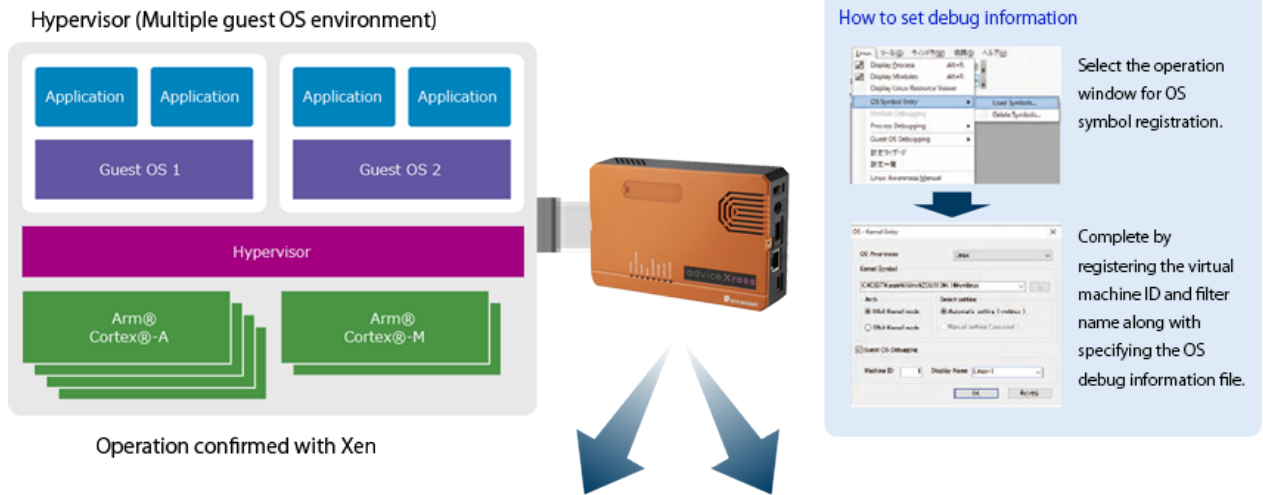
Hypervisor (Multiple guest OS environment)

Application

Application

Application

Application

Guest OS 1

Guest OS 2

Hypervisor

Arm®
Cortex®-A

Arm®
Cortex®-M

Operation confirmed with Xen

adviceXross

How to set debug information

Linux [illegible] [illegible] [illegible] ヘルプ
Display Process
Display Modules
Display Linux Resource Viewer
OS Symbol Entry
Load Symbols...
Delete Symbols...
Module Debugging
Process Debugging
Guest OS Debugging
Linux Awareness Manual

Select the operation window for OS symbol registration.

OS - Kernel Entry
OS Awareness
Linux
Kernel Symbol
64bit Kernel mode
32bit Kernel mode
Automatic setting
Manual setting
Guest OS Debugging
Machine ID:
Display Name
Linux-1
OK

Complete by registering the virtual machine ID and filter name along with specifying the OS debug information file.